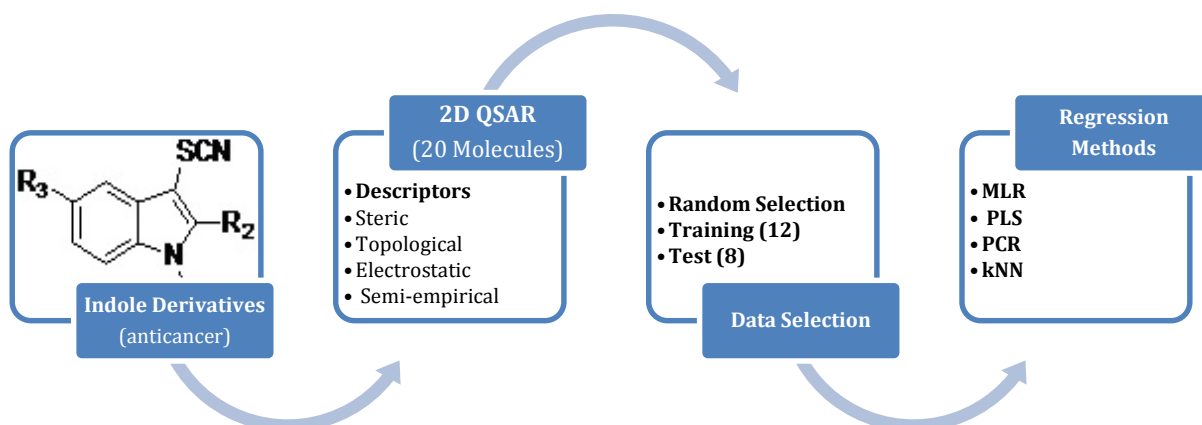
SCN

$R_3$

$R_2$

N

Indole Derivatives
(anticancer)

2D QSAR
(20 Molecules)

• Descriptors
• Steric
• Topological
• Electrostatic
• Semi-empirical

• Random Selection
• Training (12)
• Test (8)

Data Selection

Regression Methods

• MLR
• PLS
• PCR
• kNN